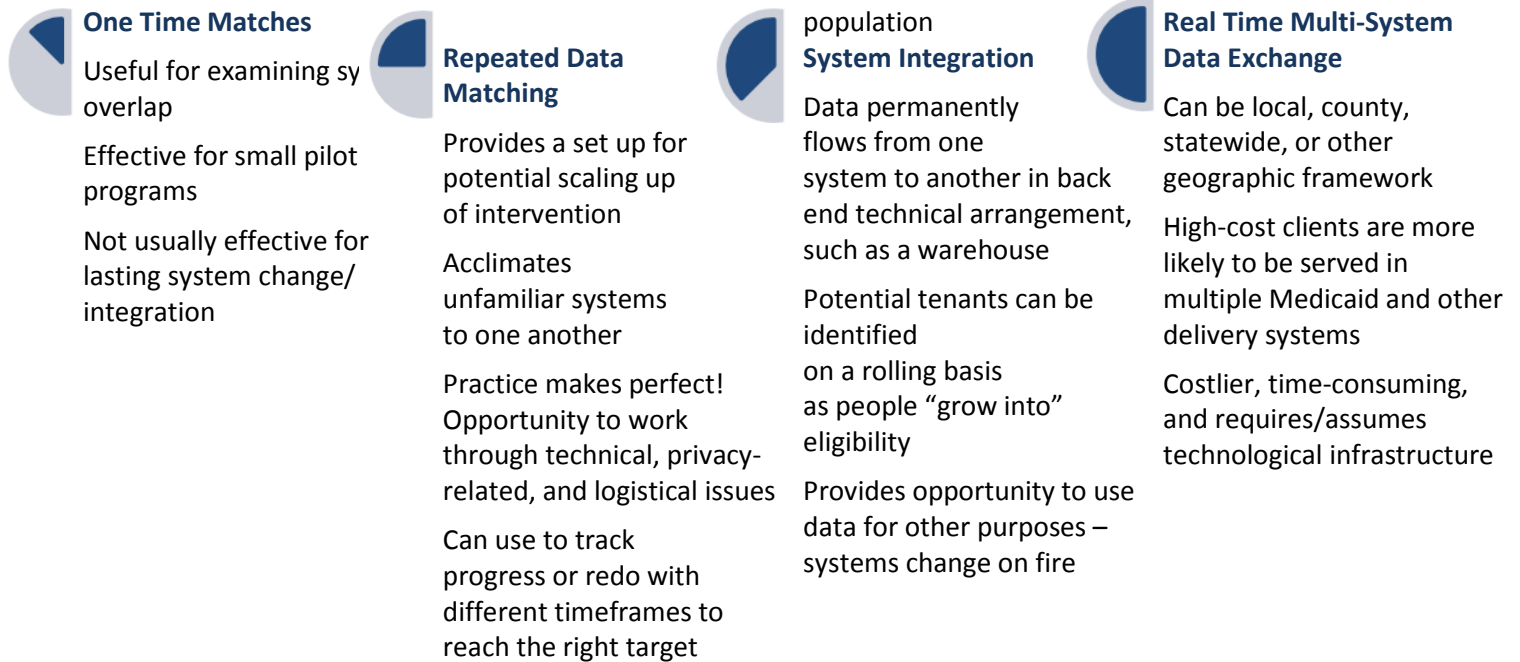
**One Time Matches**

Useful for examining sy overlap

Effective for small pilot programs

Not usually effective for lasting system change/ integration

**Repeated Data Matching**

Provides a set up for potential scaling up of intervention

Acclimates unfamiliar systems to one another

Practice makes perfect! Opportunity to work through technical, privacy-related, and logistical issues

Can use to track progress or redo with different timeframes to reach the right target

population

**System Integration**

Data permanently flows from one system to another in back end technical arrangement, such as a warehouse

Potential tenants can be identified on a rolling basis as people "grow into" eligibility

Provides opportunity to use data for other purposes – systems change on fire

**Real Time Multi-System Data Exchange**

Can be local, county, statewide, or other geographic framework

High-cost clients are more likely to be served in multiple Medicaid and other delivery systems

Costlier, time-consuming, and requires/assumes technological infrastructure